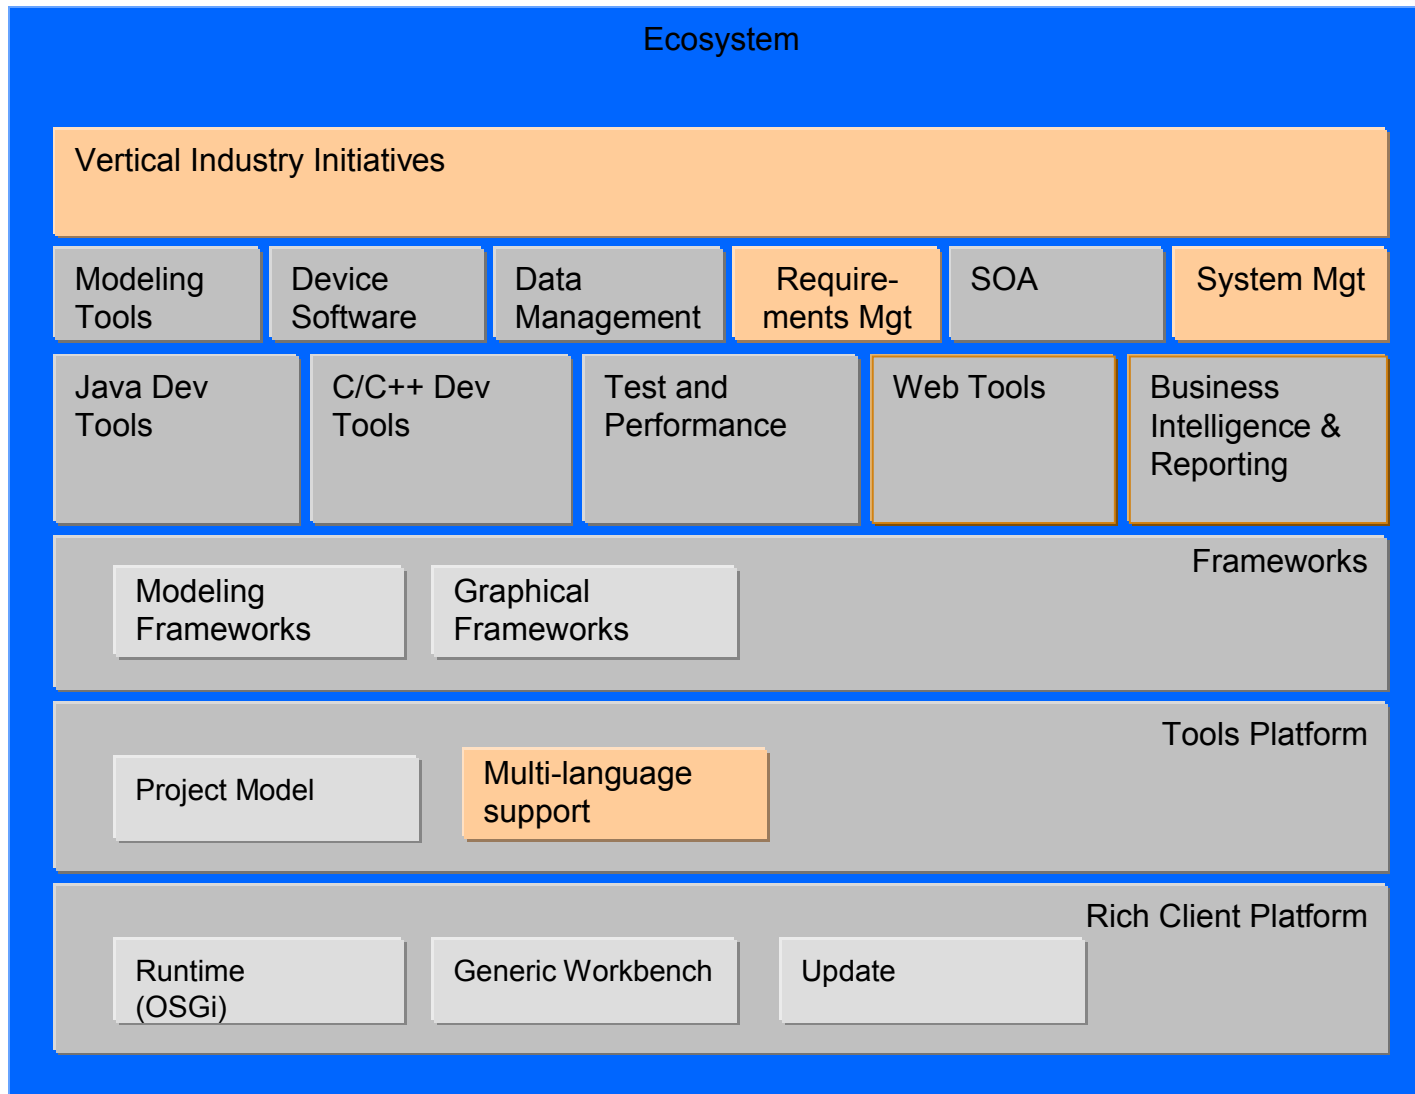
Ecosystem

Vertical Industry Initiatives

Modeling Tools

Device Software

Data Management

Requirements Mgt

SOA

System Mgt

Java Dev Tools

C/C++ Dev Tools

Test and Performance

Web Tools

Business Intelligence & Reporting

Frameworks

Modeling Frameworks

Graphical Frameworks

Tools Platform

Project Model

Multi-language support

Rich Client Platform

Runtime (OSGi)

Generic Workbench

Update